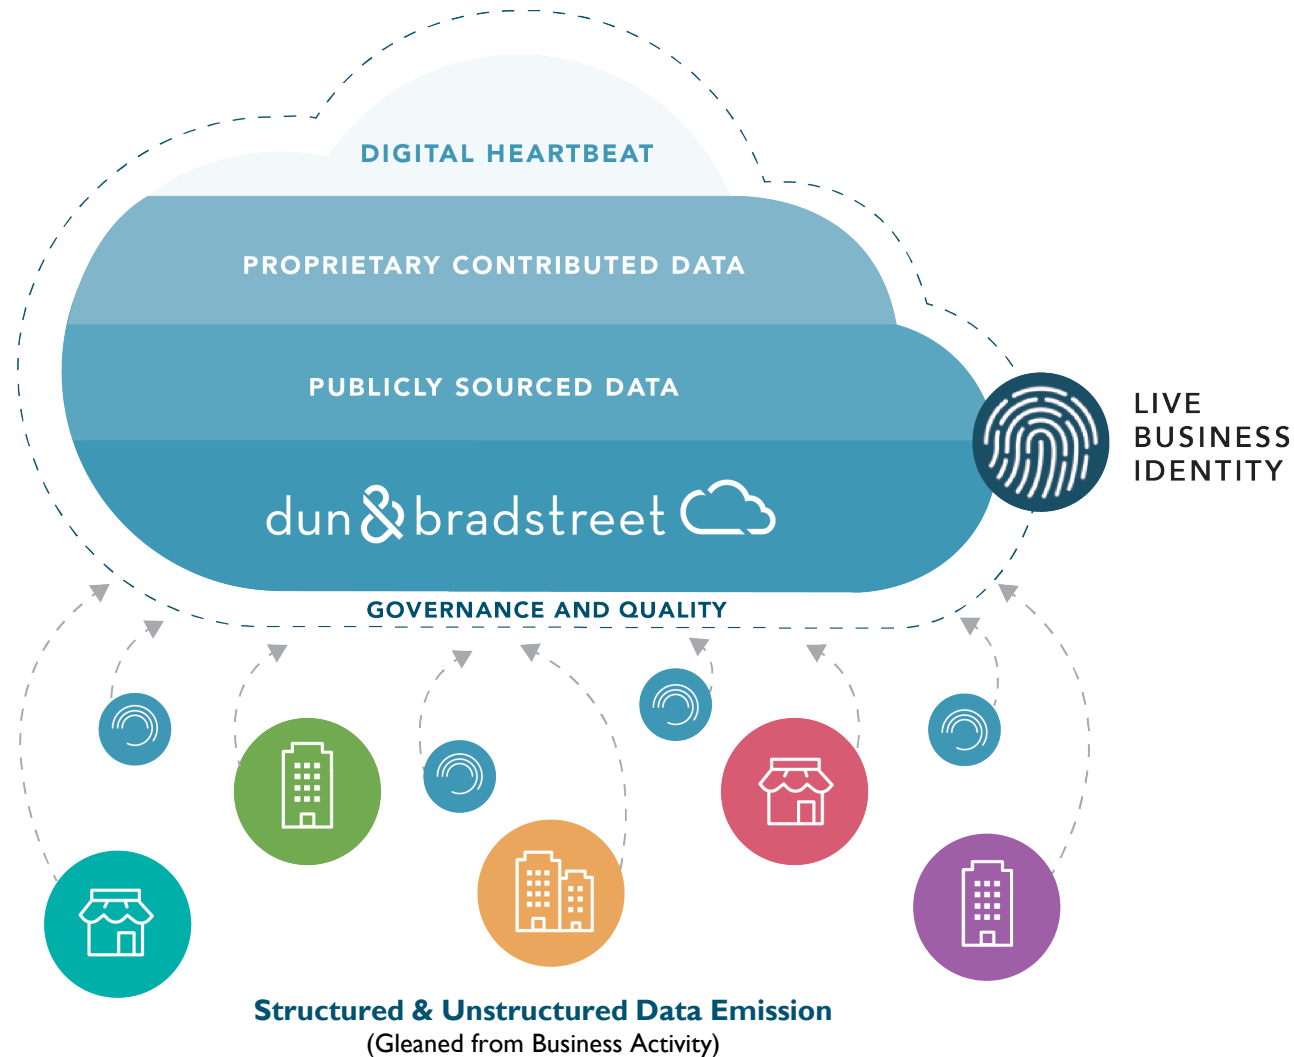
DIGITAL HEARTBEAT

PROPRIETARY CONTRIBUTED DATA

PUBLICLY SOURCED DATA

dun & bradstreet

GOVERNANCE AND QUALITY

LIVE BUSINESS IDENTITY

Structured & Unstructured Data Emission
(Gleaned from Business Activity)